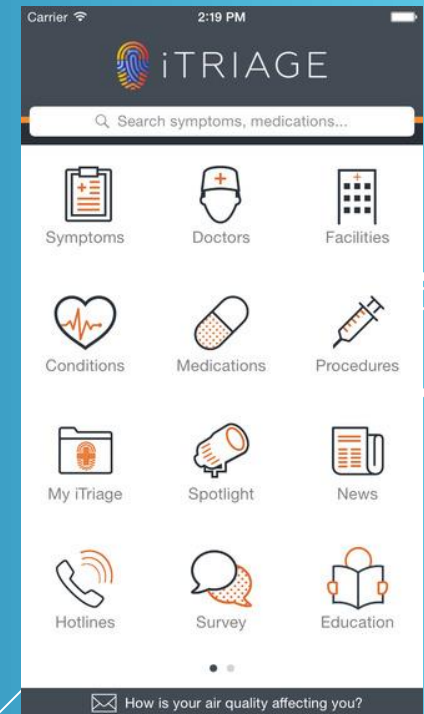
Carrier 2:19 PM

iTRIAGE

Search symptoms, medications...

Symptoms
Doctors
Facilities

Conditions
Medications
Procedures

My iTriage
Spotlight
News

Hotlines
Survey
Education

How is your air quality affecting you?